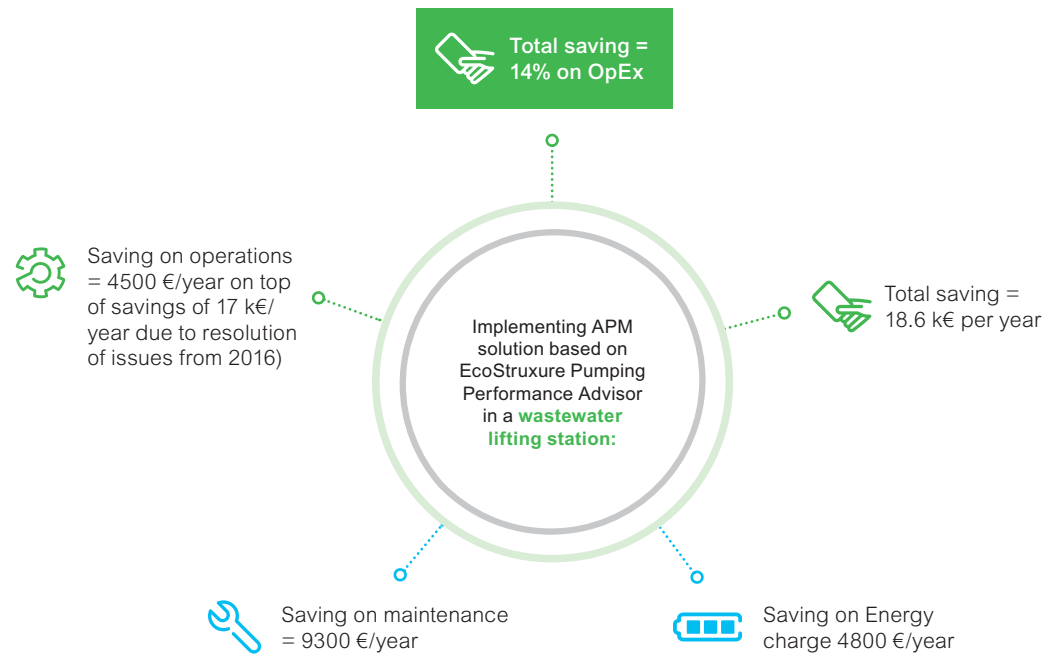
Total saving = 14% on OpEx

Saving on operations = 4500 €/year on top of savings of 17 k€/ year due to resolution of issues from 2016)

Implementing APM solution based on EcoStruxure Pumping Performance Advisor in a wastewater lifting station:

Total saving = 18.6 k€ per year

Saving on maintenance = 9300 €/year

Saving on Energy charge 4800 €/year